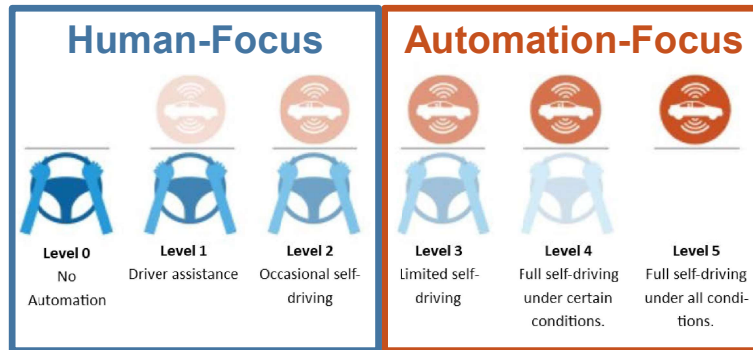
Human-Focus

Automation-Focus

Level 0
No Automation

Level 1
Driver assistance

Level 2
Occasional self-driving

Level 3
Limited self-driving

Level 4
Full self-driving under certain conditions.

Level 5
Full self-driving under all conditions.